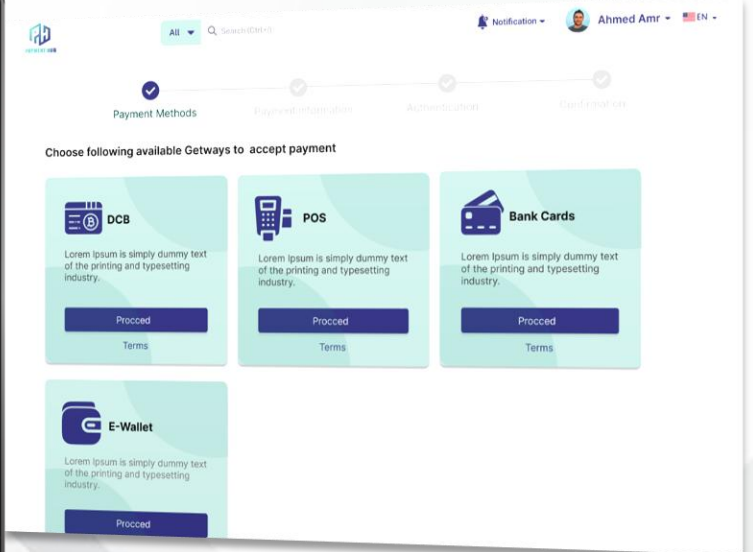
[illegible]

All Search (Ctrl+/)

Notification Ahmed Amr EN

Payment Methods Payment information Authentication Confirmation

Choose following available Getways to accept payment

DCB
Lorem Ipsum is simply dummy text of the printing and typesetting industry.
Procced
Terms

POS
Lorem Ipsum is simply dummy text of the printing and typesetting industry.
Procced
Terms

Bank Cards
Lorem Ipsum is simply dummy text of the printing and typesetting industry.
Procced
Terms

E-Wallet
Lorem Ipsum is simply dummy text of the printing and typesetting industry.
Procced